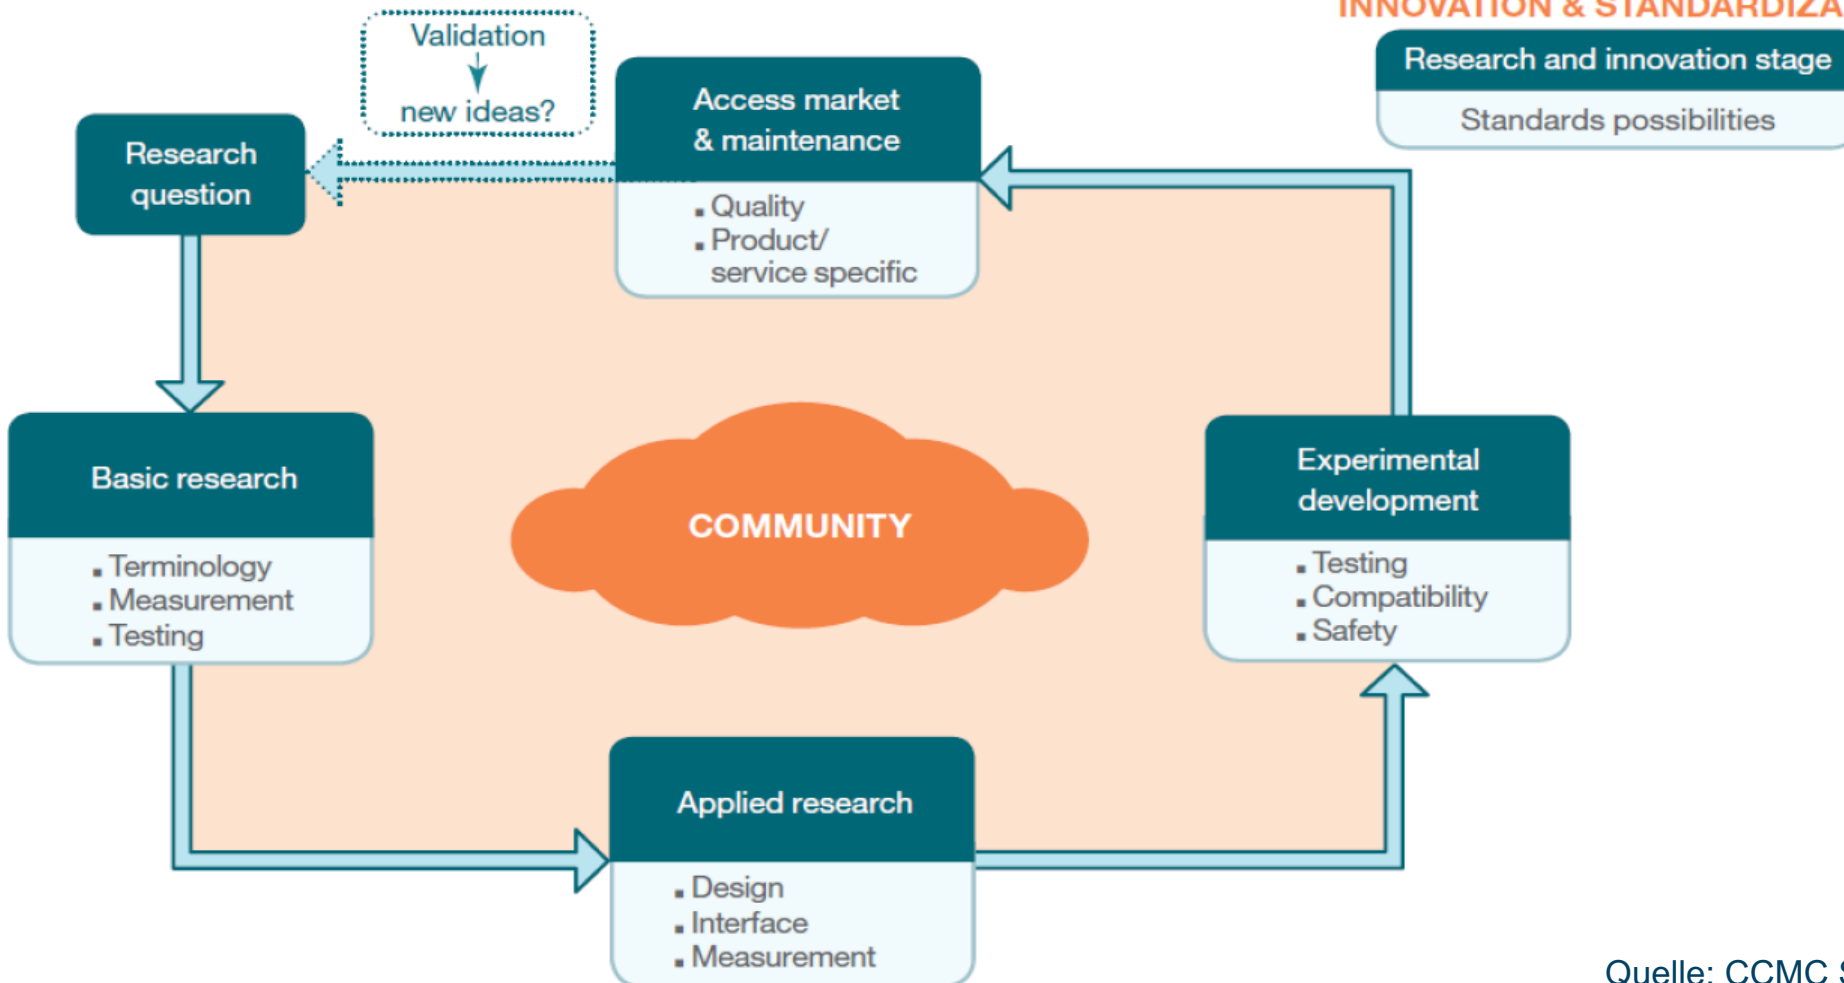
INNOVATION & STANDARDIZA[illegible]

Research and innovation stage

Standards possibilities

Validation

new ideas?

Research question

Access market & maintenance

- Quality
- Product/ service specific

Basic research

- Terminology
- Measurement
- Testing

COMMUNITY

Experimental development

- Testing
- Compatibility
- Safety

Applied research

- Design
- Interface
- Measurement

Quelle: CCMC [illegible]